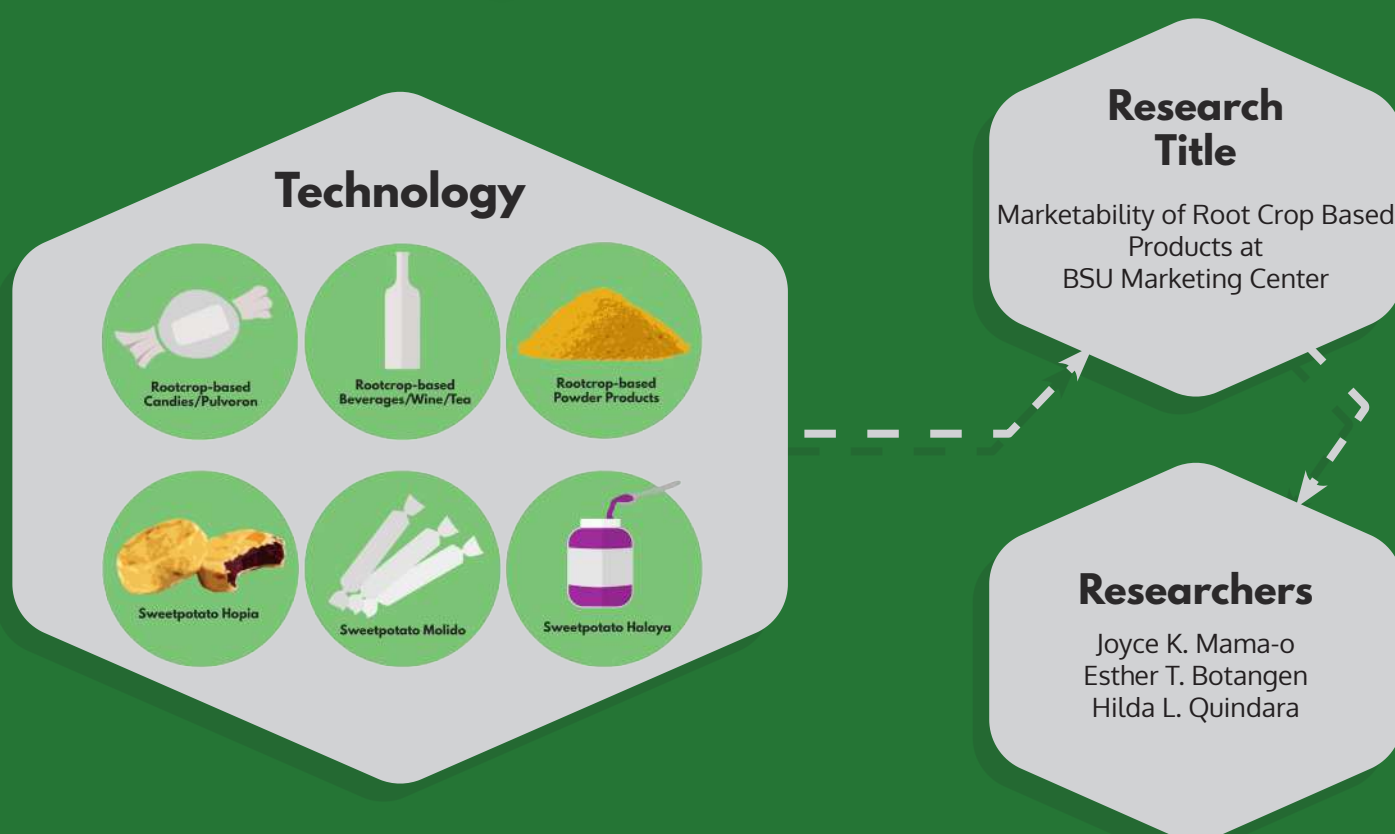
Technology

Rootcrop-based Candies/Pulvoron

Rootcrop-based Beverages/Wine/Tea

Rootcrop-based Powder Products

Sweetpotato Hopia

Sweetpotato Molido

Sweetpotato Halaya

Research Title

Marketability of Root Crop Based Products at BSU Marketing Center

Researchers

Joyce K. Mama-o
Esther T. Botangen
Hilda L. Quindara